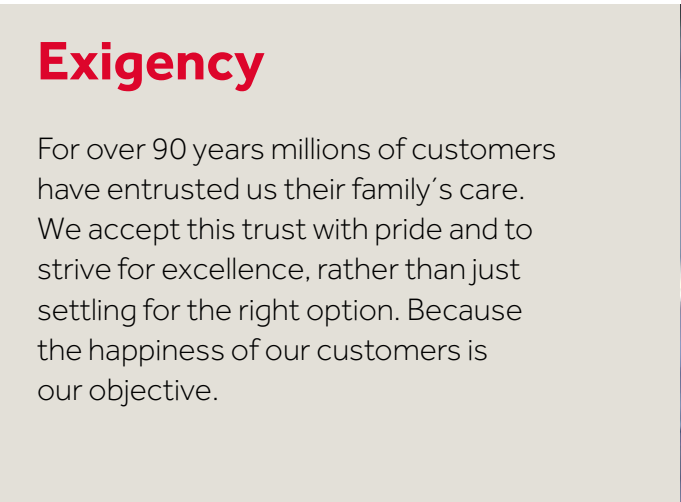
Exigency

For over 90 years millions of customers have entrusted us their family´s care. We accept this trust with pride and to strive for excellence, rather than just settling for the right option. Because the happiness of our customers is our objective.